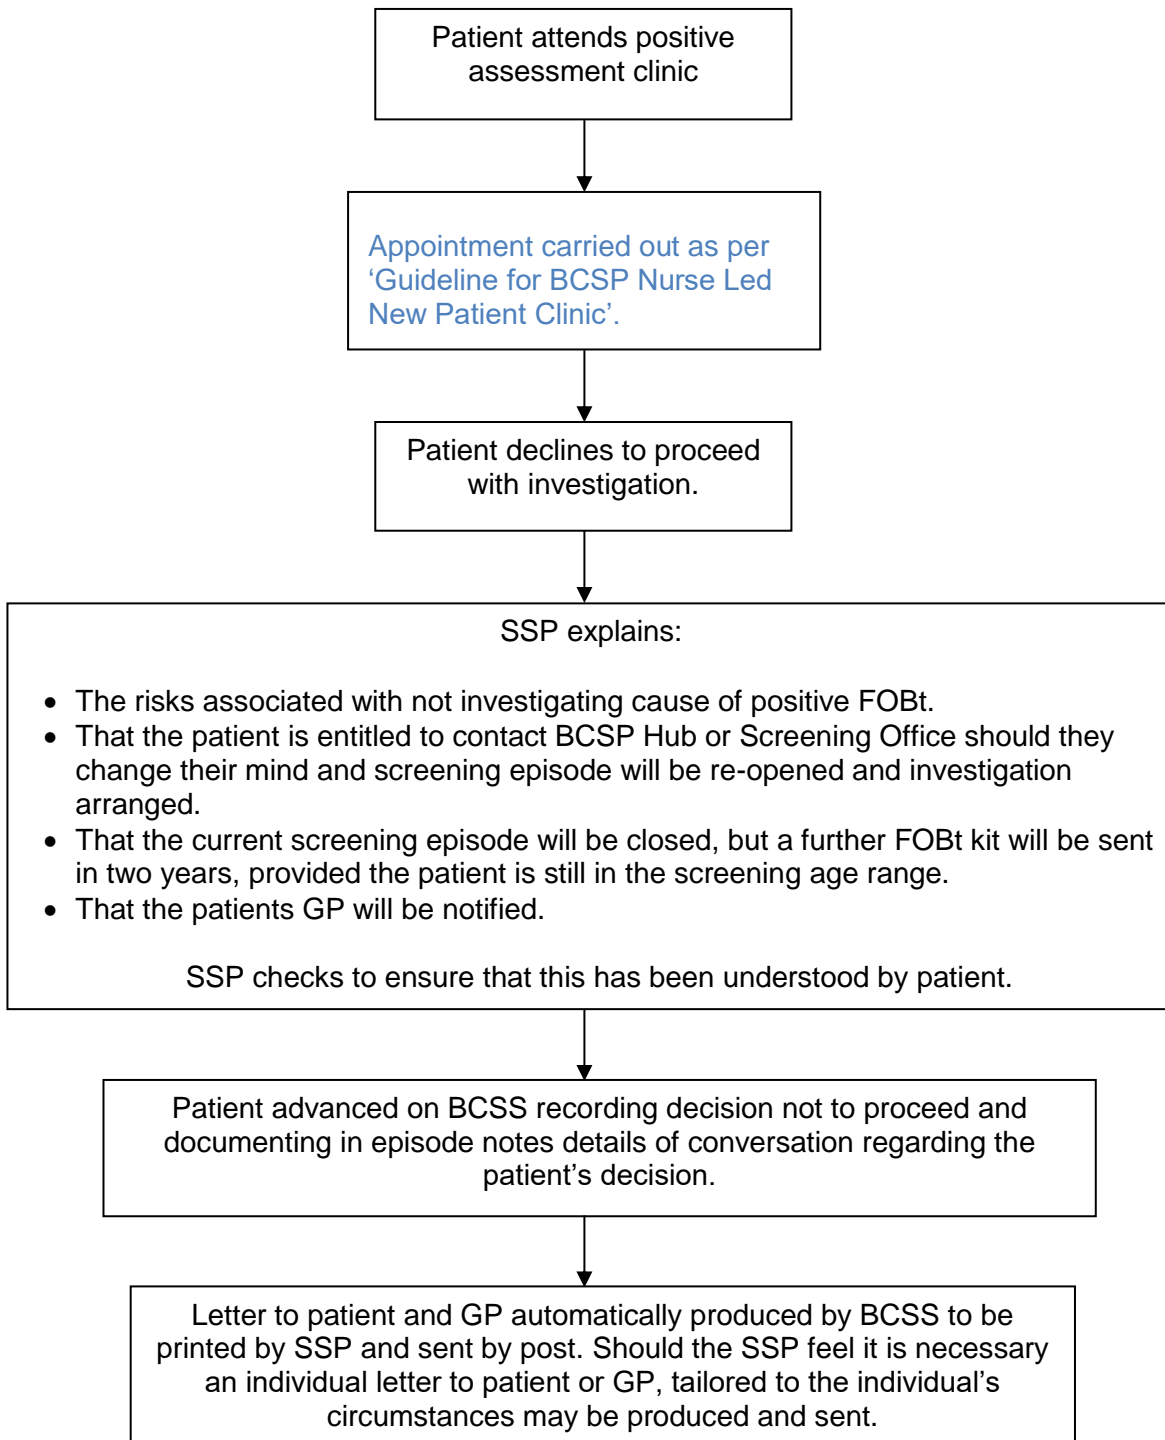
Patient attends positive assessment clinic

Appointment carried out as per 'Guideline for BCSP Nurse Led New Patient Clinic'.

Patient declines to proceed with investigation.

SSP explains:

- The risks associated with not investigating cause of positive FOBt.
- That the patient is entitled to contact BCSP Hub or Screening Office should they change their mind and screening episode will be re-opened and investigation arranged.
- That the current screening episode will be closed, but a further FOBt kit will be sent in two years, provided the patient is still in the screening age range.
- That the patients GP will be notified.

SSP checks to ensure that this has been understood by patient.

Patient advanced on BCSS recording decision not to proceed and documenting in episode notes details of conversation regarding the patient's decision.

Letter to patient and GP automatically produced by BCSS to be printed by SSP and sent by post. Should the SSP feel it is necessary an individual letter to patient or GP, tailored to the individual's circumstances may be produced and sent.